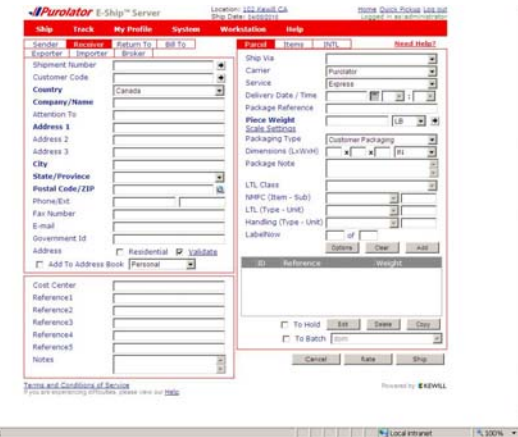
Purolator E-Ship™ Server

Location: 102 Kewill CA
Ship Date: 04/08/2010

Home Quick Pickup Log out
Logged in as administrator

Ship Track My Profile System Workstation Help

Sender Receiver Return To Bill To
Exporter Importer Broker

Shipment Number
Customer Code
Country Canada
Company/Name
Attention To
Address 1
Address 2
Address 3
City
State/Province
Postal Code/ZIP
Phone/Ext
Fax Number
E-mail
Government Id
Address Residential Validate
Add To Address Book Personal

Cost Center
Reference1
Reference2
Reference3
Reference4
Reference5
Notes

Parcel Items INTL Need Help?

Ship Via
Carrier Purolator
Service Express
Delivery Date / Time
Package Reference
Piece Weight LB
Scale Settings
Packaging Type Customer Packaging
Dimensions (LxWxH) x x IN
Package Note

LTL Class
NMFC (Item - Sub)
LTL (Type - Unit)
Handling (Type - Unit)
LabelNow of

Options Clear Add

ID Reference Weight

To Hold Edit Delete Copy
To Batch dom

Cancel Rate Ship

Terms and Conditions of Service
If you are experiencing difficulties, please view our Help.

Powered by KEWILL

Local intranet 100%